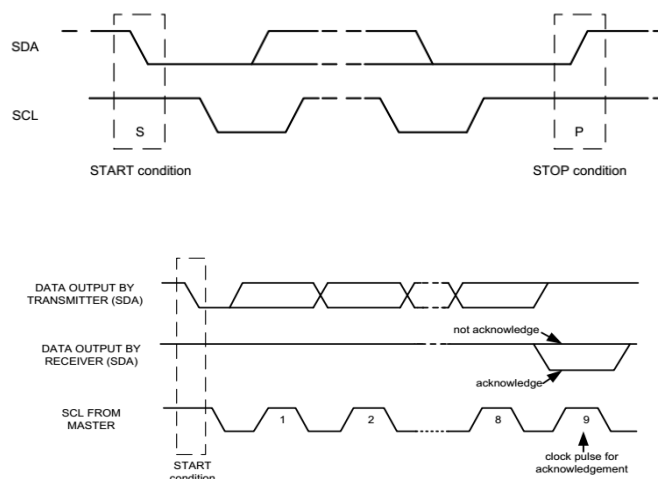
SDA

SCL

S

P

START condition

STOP condition

DATA OUTPUT BY TRANSMITTER (SDA)

DATA OUTPUT BY RECEIVER (SDA)

not acknowledge

acknowledge

SCL FROM MASTER

1

2

8

9

START condition

clock pulse for acknowledgement